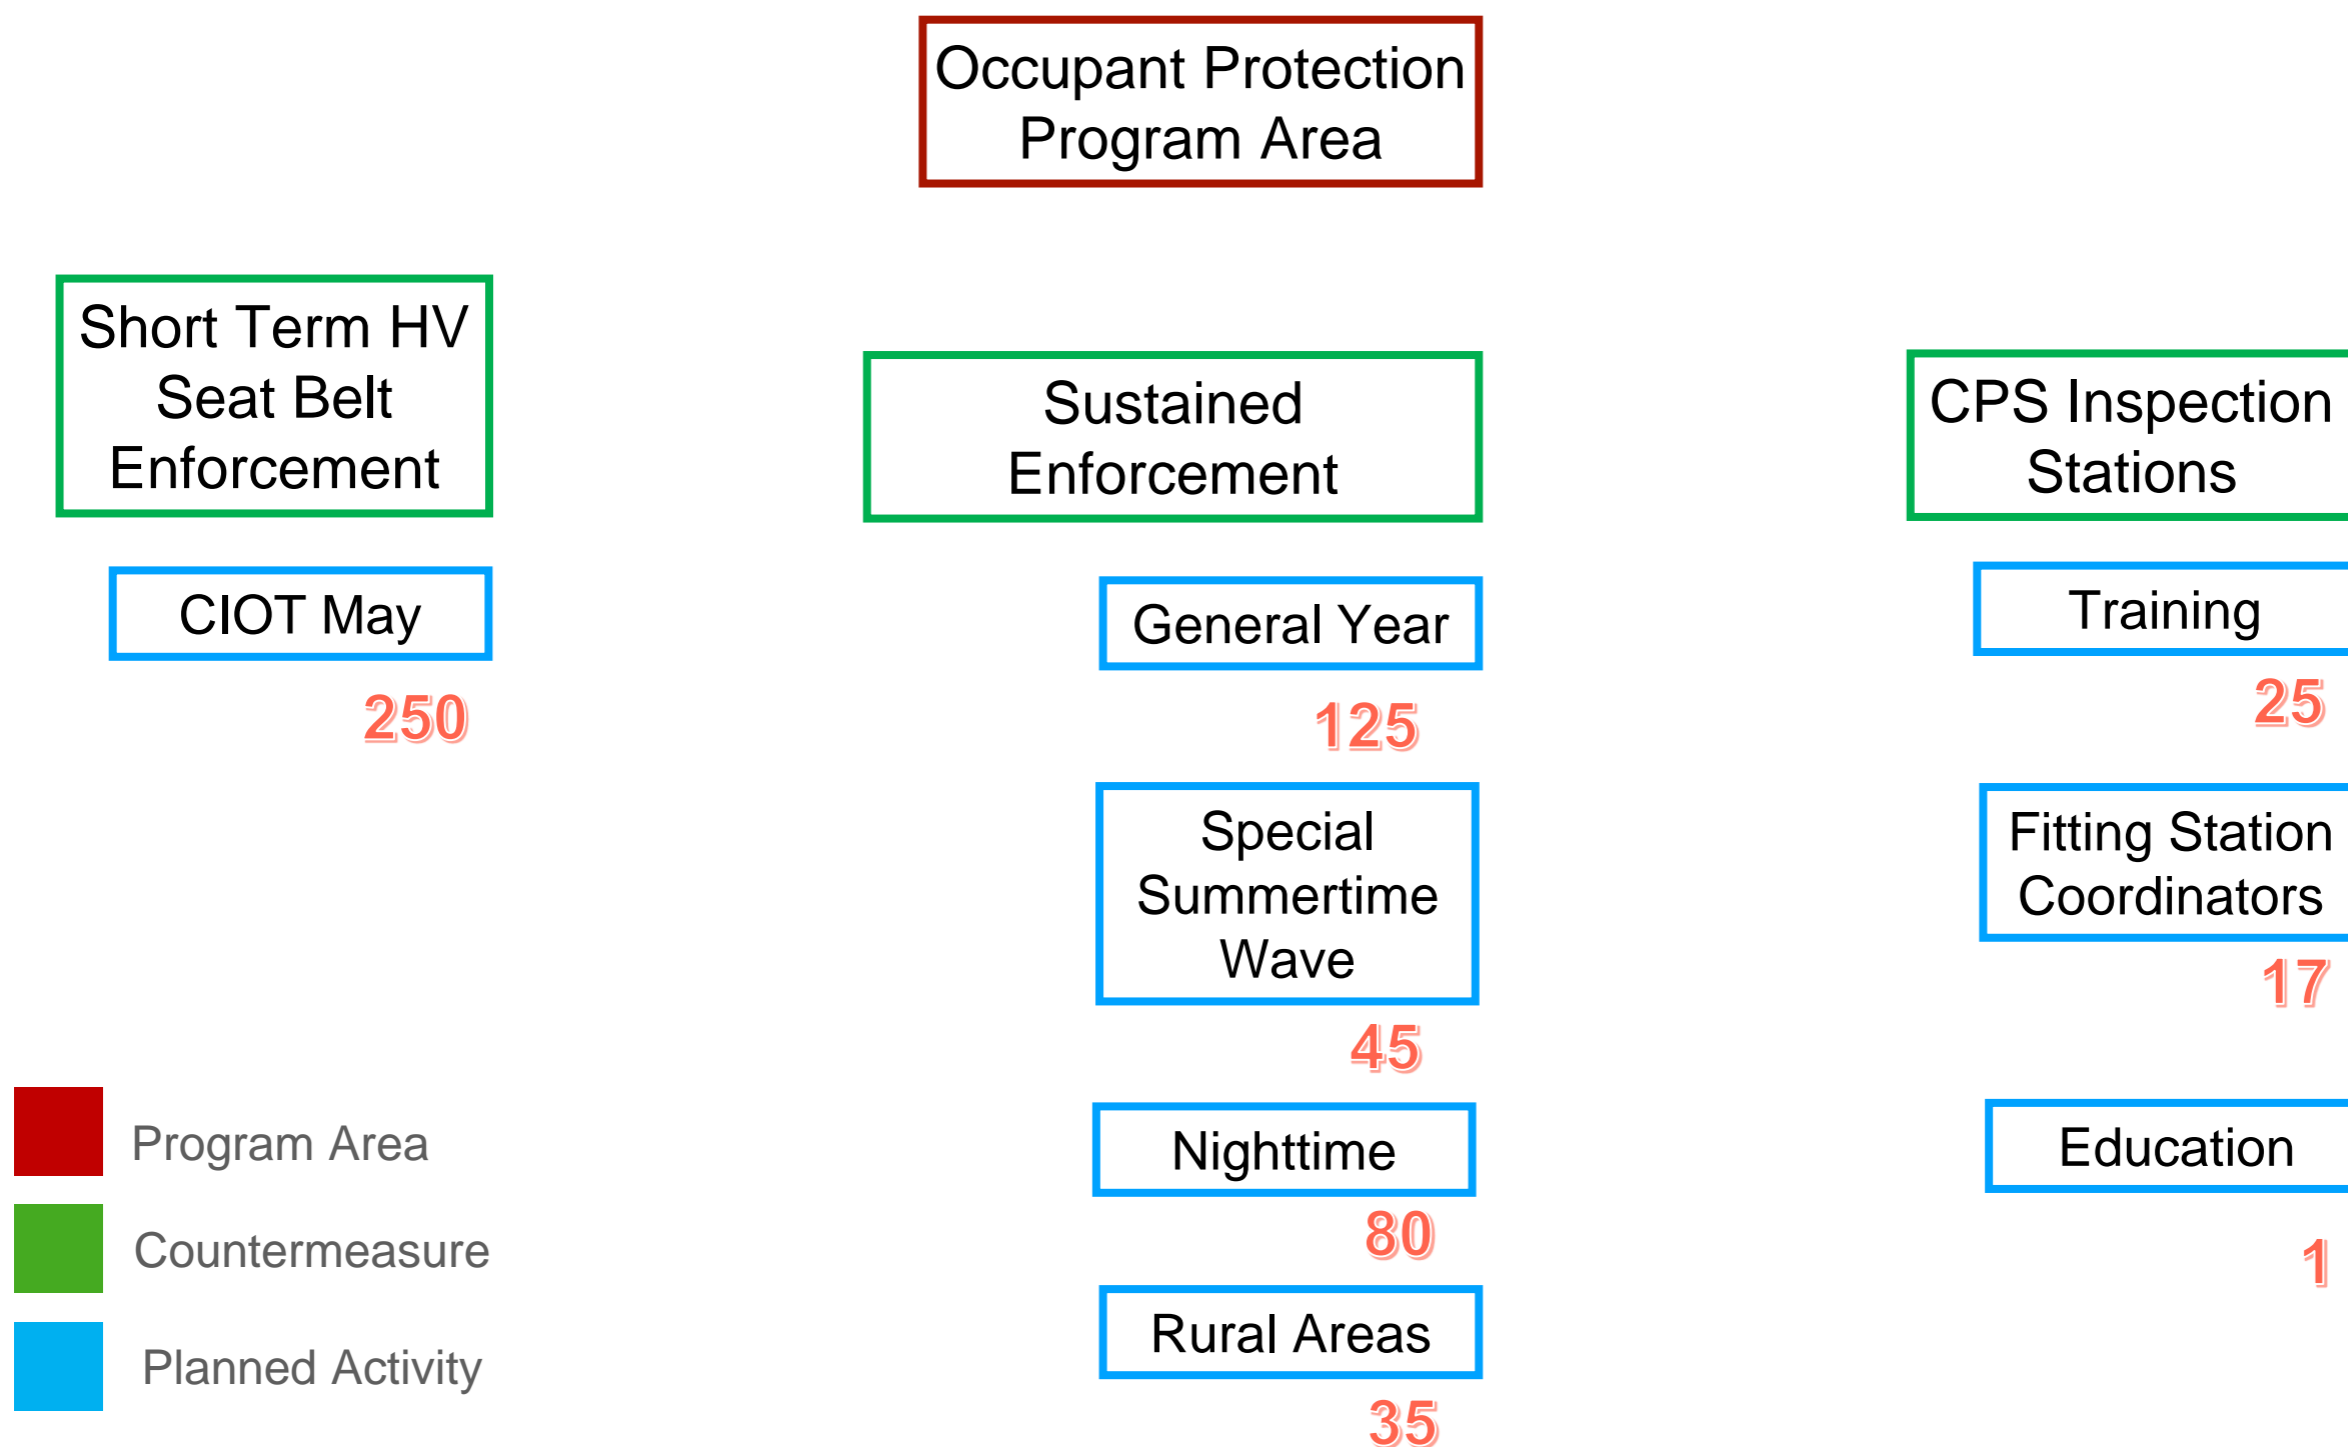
Occupant Protection Program Area

Short Term HV Seat Belt Enforcement

CIOT May

250

Sustained Enforcement

General Year

125

Special Summertime Wave

45

Nighttime

80

Rural Areas

35

CPS Inspection Stations

Training

25

Fitting Station Coordinators

17

Education

1

Program Area

Countermeasure

Planned Activity